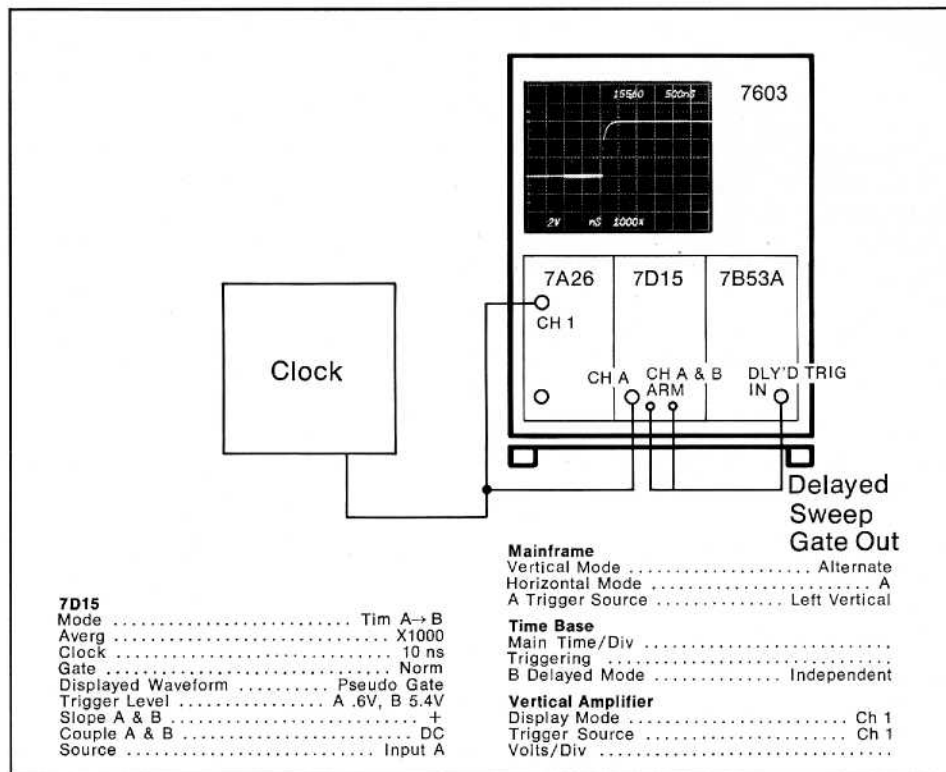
15560 500ns

7603

2V nS 1000x

7A26

CH 1

7D15

7B53A

Clock

CH A

CH A & B ARM

DLY'D TRIG IN

Delayed Sweep Gate Out

Mainframe
Vertical Mode .................... Alternate
Horizontal Mode ........................ A
A Trigger Source ............. Left Vertical

Time Base
Main Time/Div ..............................
Triggering ...................................
B Delayed Mode ............... Independent

Vertical Amplifier
Display Mode ......................... Ch 1
Trigger Source ....................... Ch 1
Volts/Div ...................................

7D15
Mode ........................... Tim A→ B
Averg ............................... X1000
Clock ................................. 10 ns
Gate .................................. Norm
Displayed Waveform .......... Pseudo Gate
Trigger Level ............... A .6V, B 5.4V
Slope A & B ............................. +
Couple A & B .......................... DC
Source ............................. Input A